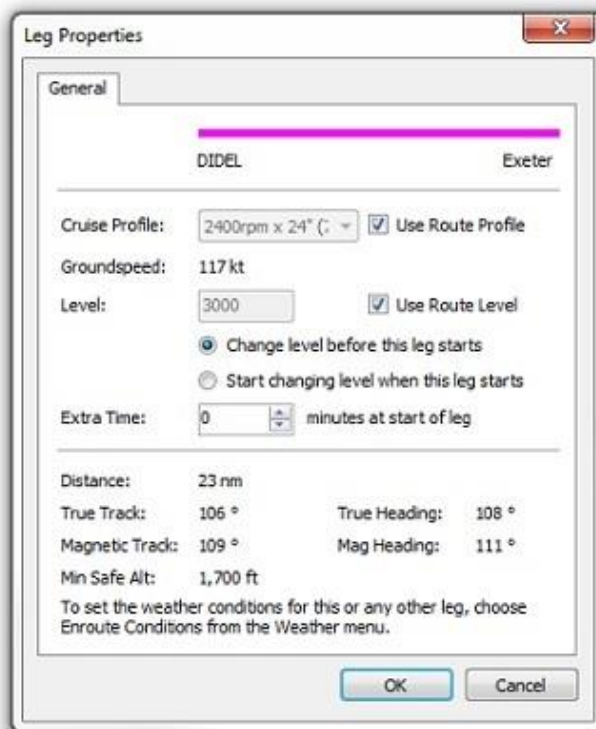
Leg Properties

General

DIDEL

Exeter

Cruise Profile: 2400rpm x 24" ([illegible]

Use Route Profile

Groundspeed: 117 kt

Level: 3000

Use Route Level

Change level before this leg starts

Start changing level when this leg starts

Extra Time: 0 minutes at start of leg

Distance: 23 nm

True Track: 106 °

True Heading: 108 °

Magnetic Track: 109 °

Mag Heading: 111 °

Min Safe Alt: 1,700 ft

To set the weather conditions for this or any other leg, choose Enroute Conditions from the Weather menu.

OK

Cancel